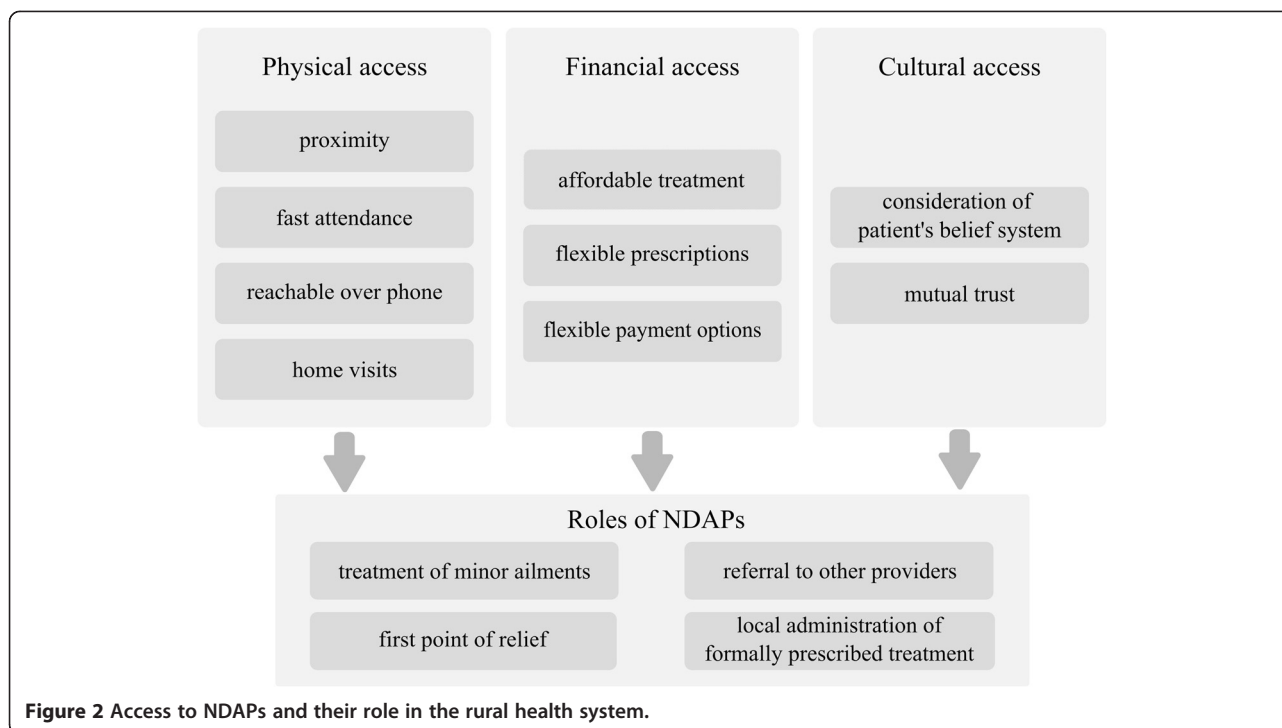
Physical access

proximity

fast attendance

reachable over phone

home visits

Financial access

affordable treatment

flexible prescriptions

flexible payment options

Cultural access

consideration of patient's belief system

mutual trust

Roles of NDAPs

treatment of minor ailments

first point of relief

referral to other providers

local administration of formally prescribed treatment

Figure 2 Access to NDAPs and their role in the rural health system.